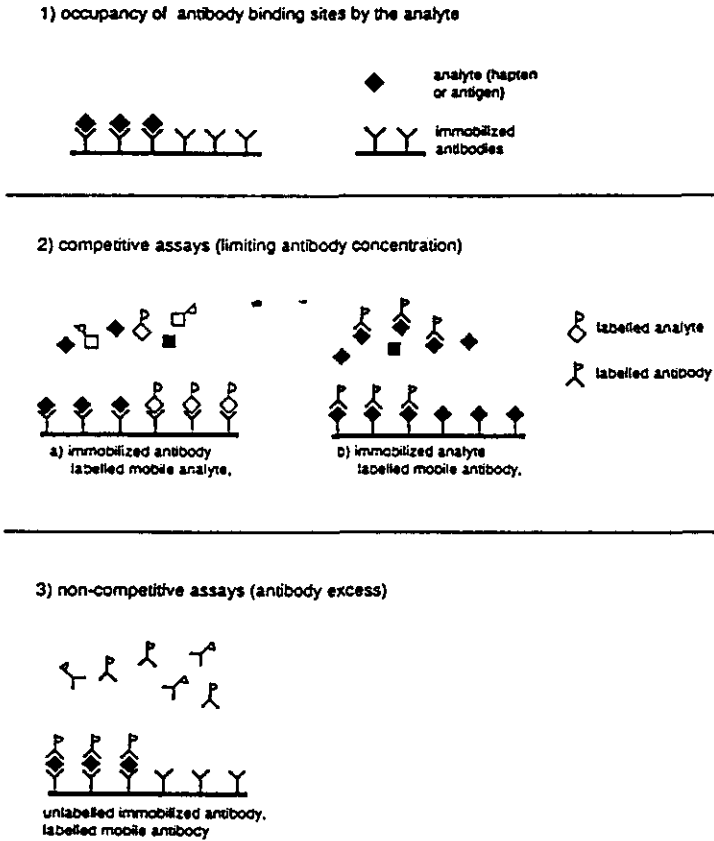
1) occupancy of antibody binding sites by the analyte

analyte (hapten or antigen)

immobilized antibodies

2) competitive assays (limiting antibody concentration)

labelled analyte

labelled antibody

a) immobilized antibody labelled mobile analyte,

b) immobilized analyte labelled mobile antibody,

3) non-competitive assays (antibody excess)

unlabelled immobilized antibody, labelled mobile antibody